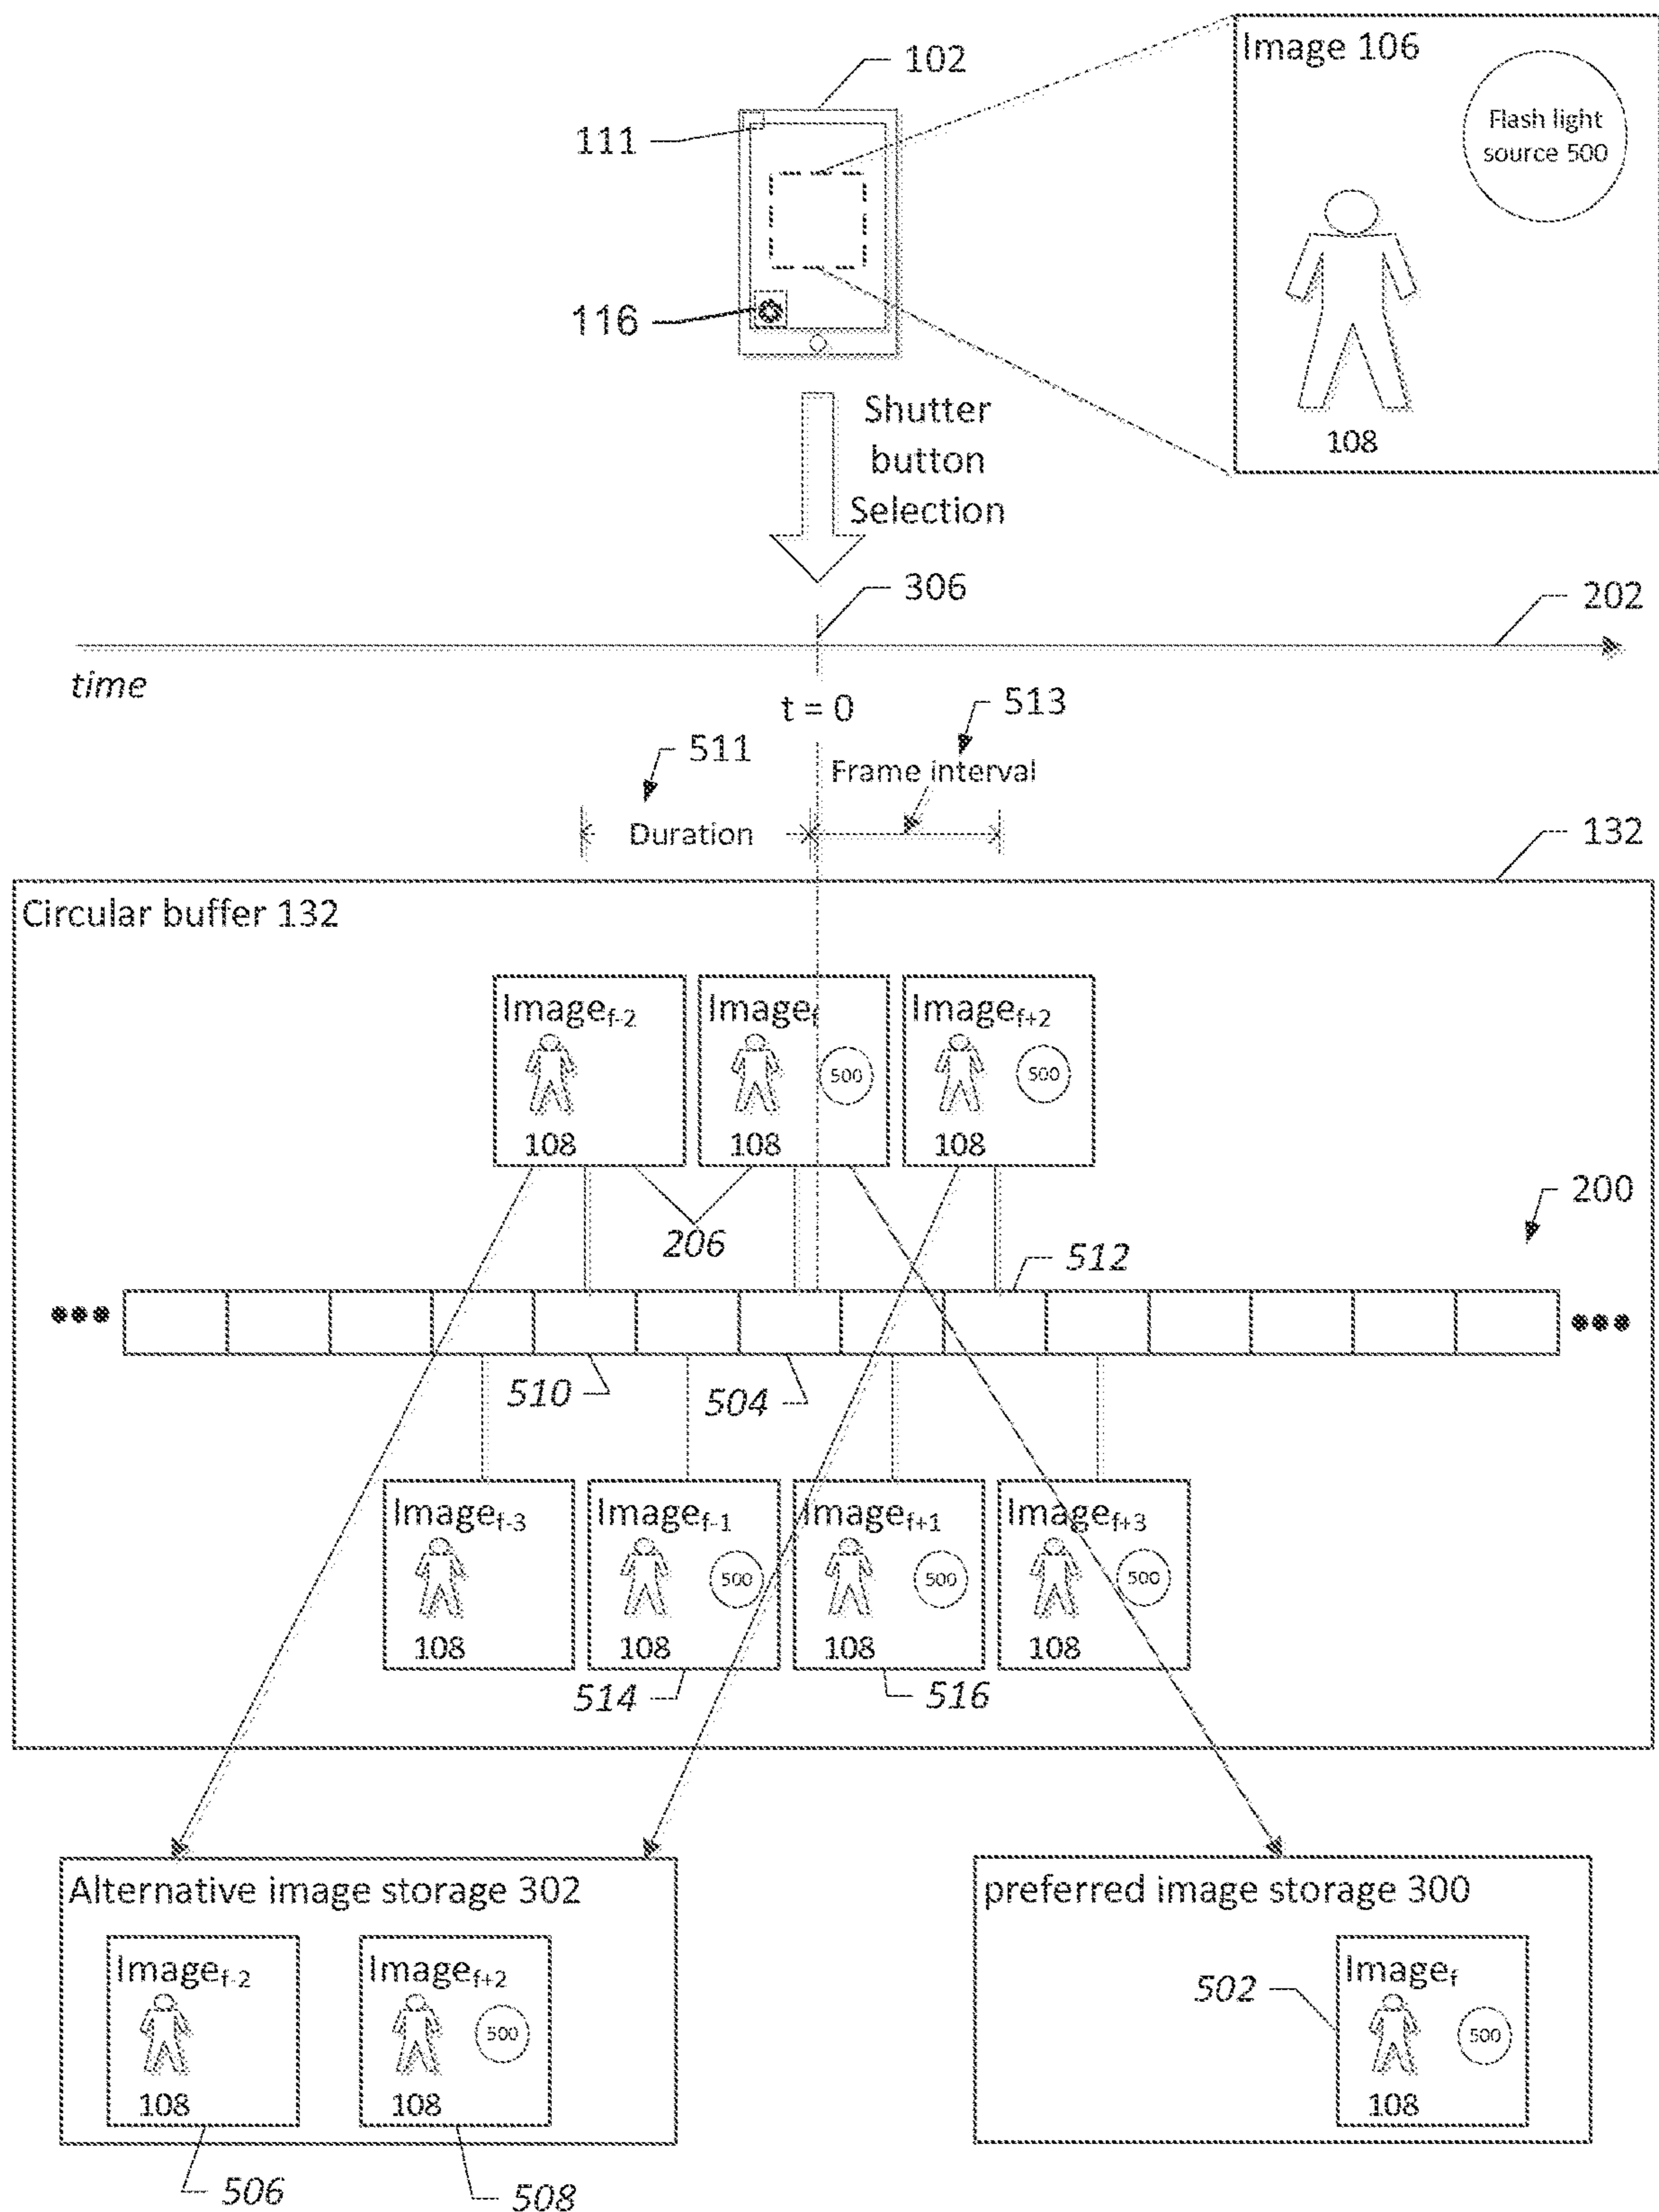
102

Image 106

Flash light source 500

111

116

108

Shutter button Selection

306

202

time

t = 0

513

511

Frame interval

Duration

132

Circular buffer 132

Image$_{f-2}$
108

Image$_{f}$
500
108

Image$_{f+2}$
500
108

200

206

512

•••

•••

510

504

Image$_{f-3}$
108

Image$_{f-1}$
500
108

Image$_{f+1}$
500
108

Image$_{f+3}$
500
108

514

516

Alternative image storage 302

Image$_{f-2}$
108

Image$_{f+2}$
500
108

506

508

preferred image storage 300

502

Image$_{f}$
500
108